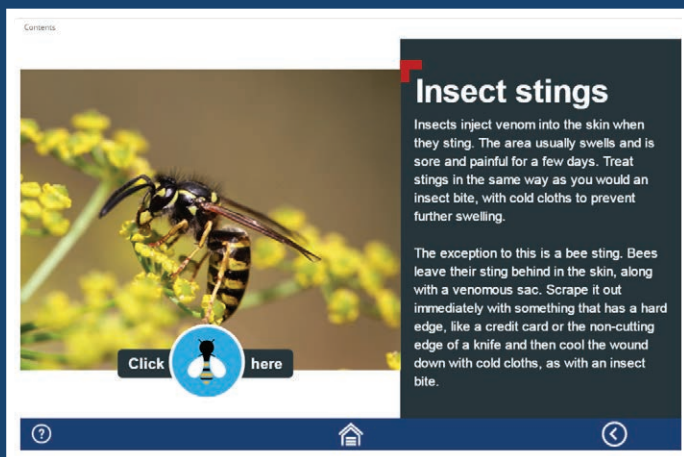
Contents

Click here

Insect stings

Insects inject venom into the skin when they sting. The area usually swells and is sore and painful for a few days. Treat stings in the same way as you would an insect bite, with cold cloths to prevent further swelling.

The exception to this is a bee sting. Bees leave their sting behind in the skin, along with a venomous sac. Scrape it out immediately with something that has a hard edge, like a credit card or the non-cutting edge of a knife and then cool the wound down with cold cloths, as with an insect bite.

?